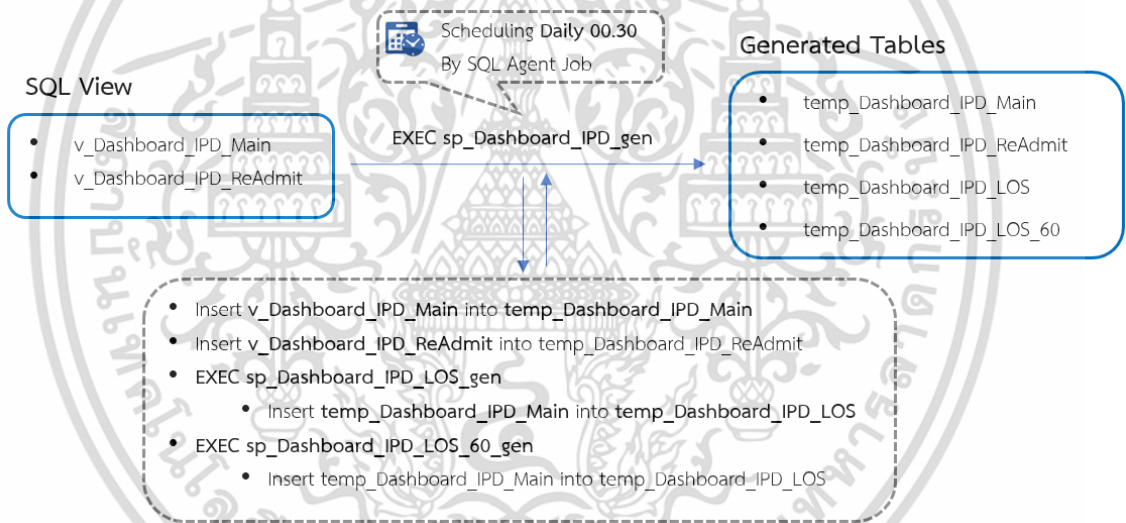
Scheduling Daily 00.30
By SQL Agent Job

SQL View

- v_Dashboard_IPD_Main
- v_Dashboard_IPD_ReAdmit

EXEC sp_Dashboard_IPD_gen

Generated Tables

- temp_Dashboard_IPD_Main
- temp_Dashboard_IPD_ReAdmit
- temp_Dashboard_IPD_LOS
- temp_Dashboard_IPD_LOS_60

- Insert v_Dashboard_IPD_Main into temp_Dashboard_IPD_Main
- Insert v_Dashboard_IPD_ReAdmit into temp_Dashboard_IPD_ReAdmit
- EXEC sp_Dashboard_IPD_LOS_gen
  - Insert temp_Dashboard_IPD_Main into temp_Dashboard_IPD_LOS
- EXEC sp_Dashboard_IPD_LOS_60_gen
  - Insert temp_Dashboard_IPD_Main into temp_Dashboard_IPD_LOS